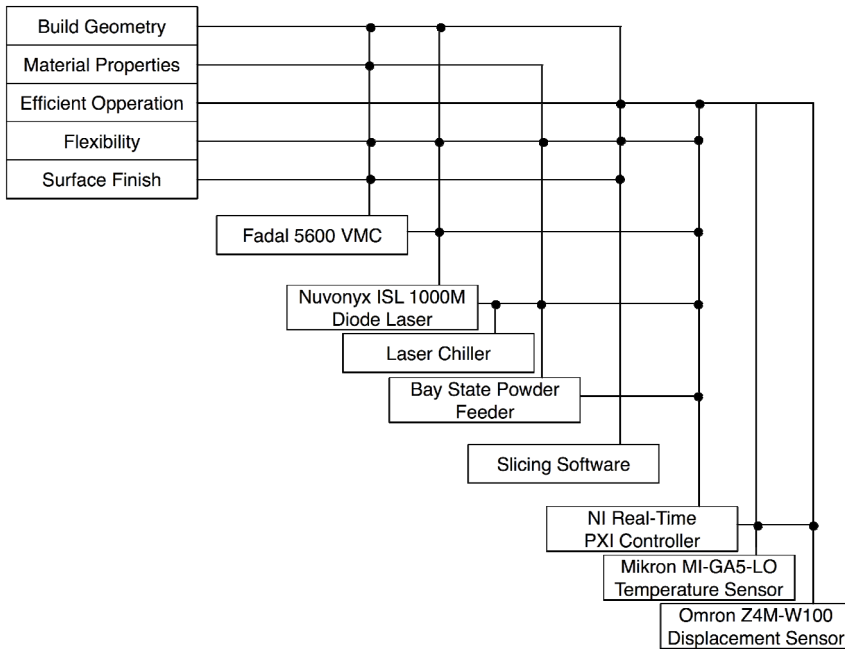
Build Geometry
Material Properties
Efficient Opperation
Flexibility
Surface Finish

Fadal 5600 VMC

Nuvonyx ISL 1000M Diode Laser

Laser Chiller

Bay State Powder Feeder

Slicing Software

NI Real-Time PXI Controller

Mikron MI-GA5-LO Temperature Sensor

Omron Z4M-W100 Displacement Sensor